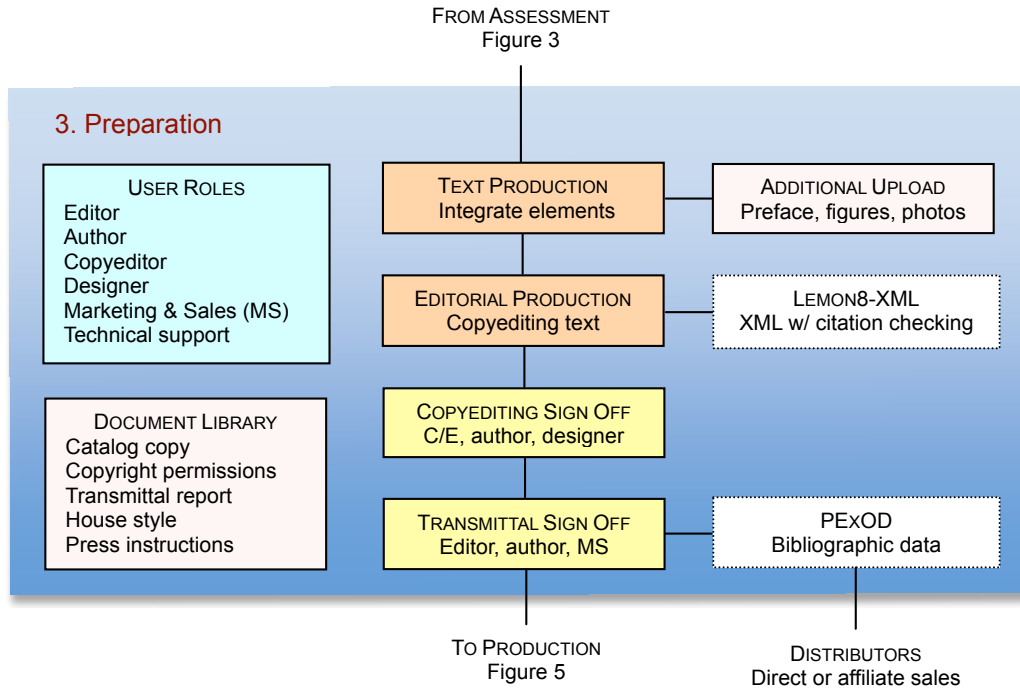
FROM ASSESSMENT
Figure 3

3. Preparation

USER ROLES
Editor
Author
Copyeditor
Designer
Marketing & Sales (MS)
Technical support

TEXT PRODUCTION
Integrate elements

ADDITIONAL UPLOAD
Preface, figures, photos

EDITORIAL PRODUCTION
Copyediting text

LEMON8-XML
XML w/ citation checking

DOCUMENT LIBRARY
Catalog copy
Copyright permissions
Transmittal report
House style
Press instructions

COPYEDITING SIGN OFF
C/E, author, designer

TRANSMITTAL SIGN OFF
Editor, author, MS

PExOD
Bibliographic data

TO PRODUCTION
Figure 5

DISTRIBUTORS
Direct or affiliate sales